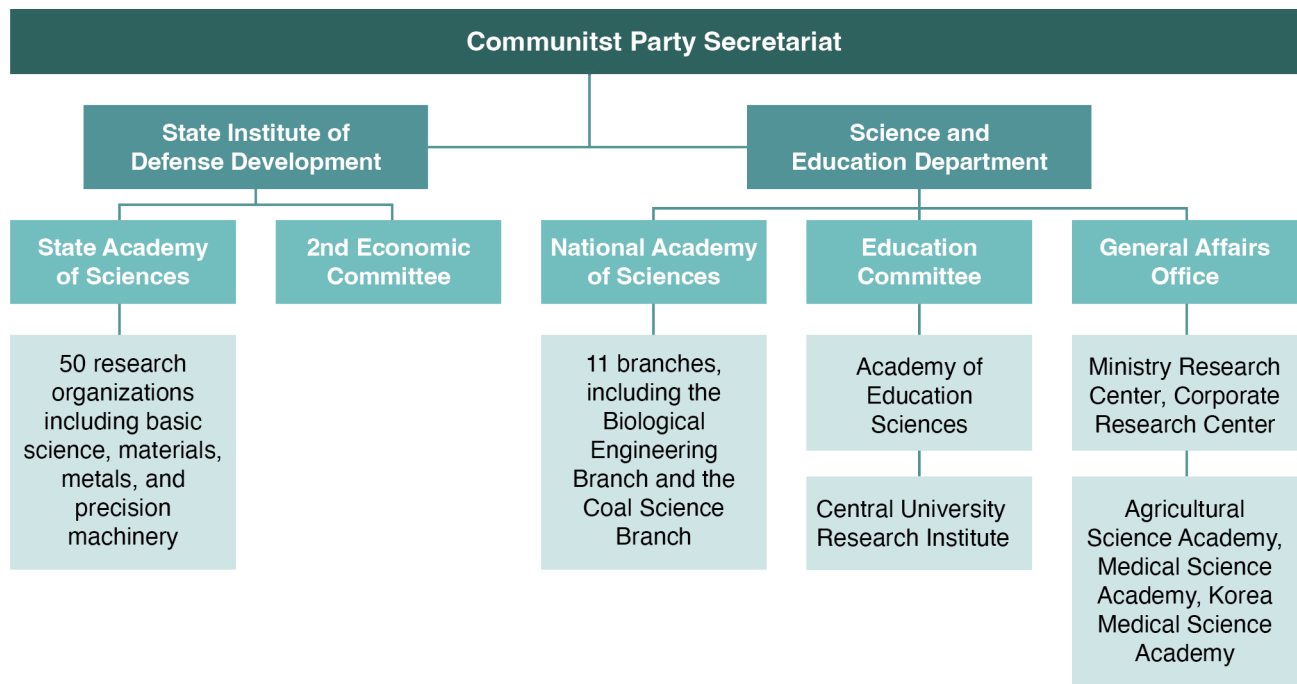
Communitst Party Secretariat

State Institute of Defense Development

Science and Education Department

State Academy of Sciences

2nd Economic Committee

National Academy of Sciences

Education Committee

General Affairs Office

50 research organizations including basic science, materials, metals, and precision machinery

11 branches, including the Biological Engineering Branch and the Coal Science Branch

Academy of Education Sciences

Central University Research Institute

Ministry Research Center, Corporate Research Center

Agricultural Science Academy, Medical Science Academy, Korea Medical Science Academy